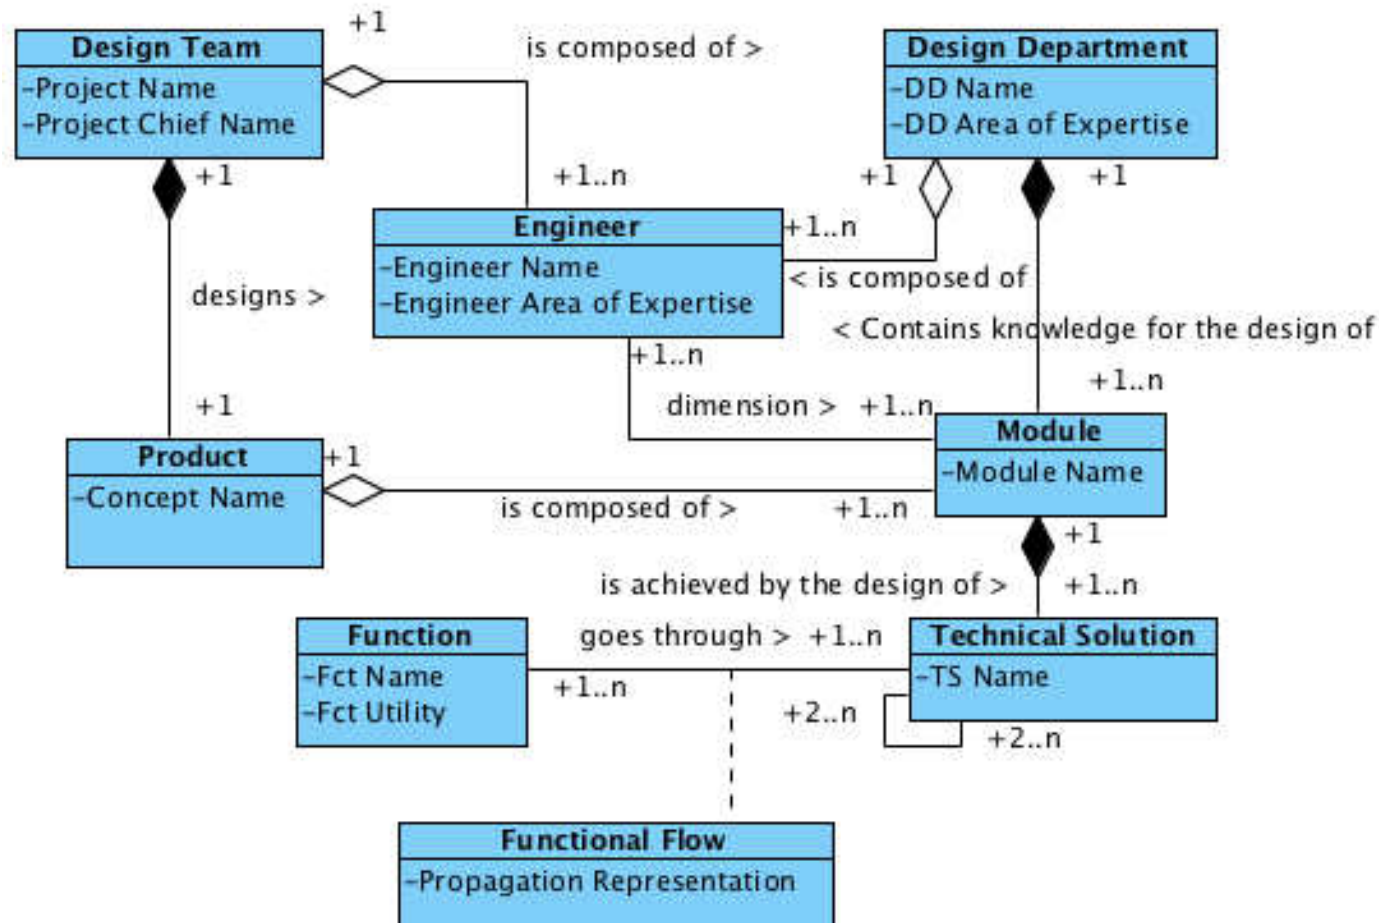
Design Team
-Project Name
-Project Chief Name

+1

is composed of >

Design Department
-DD Name
-DD Area of Expertise

+1

+1..n

+1

+1

Engineer
-Engineer Name
-Engineer Area of Expertise

+1..n

< is composed of

designs >

< Contains knowledge for the design of

+1..n

+1..n

+1

dimension >

+1..n

Product
-Concept Name

+1

Module
-Module Name

is composed of >

+1..n

+1

is achieved by the design of >

+1..n

Function
-Fct Name
-Fct Utility

goes through >

+1..n

Technical Solution
-TS Name

+1..n

+2..n

+2..n

Functional Flow
-Propagation Representation